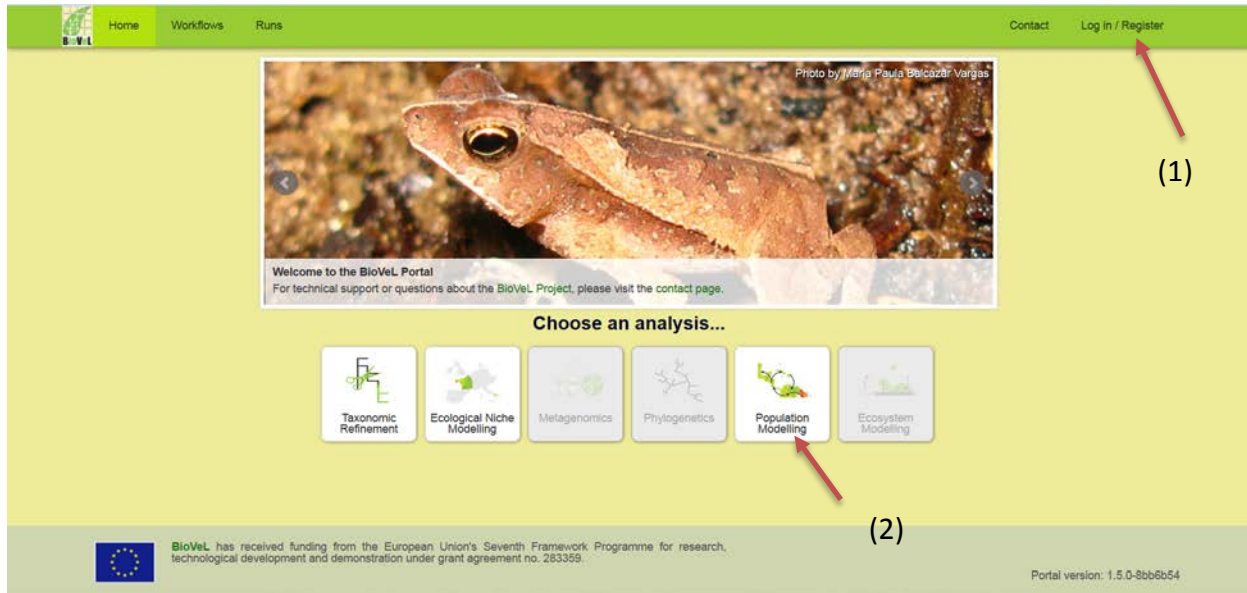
BioVeL

Home Workflows Runs

Contact Log in / Register

Photo by Maria Paula Balcázar Vargas

(1)

Welcome to the BioVeL Portal
For technical support or questions about the BioVeL Project, please visit the contact page.

Choose an analysis...

Taxonomic Refinement

Ecological Niche Modelling

Metagenomics

Phylogenetics

Population Modelling

Ecosystem Modelling

(2)

BioVeL has received funding from the European Union's Seventh Framework Programme for research, technological development and demonstration under grant agreement no. 283359.

Portal version: 1.5.0-8bb6b54